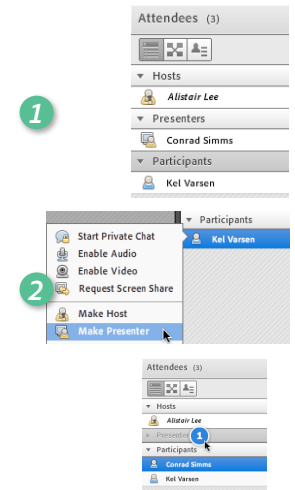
Attendees (3)

1

Hosts

Alistair Lee

Presenters

Conrad Simms

Participants

Kel Varsen

Participants

Kel Varsen

Start Private Chat

Enable Audio

Enable Video

2

Request Screen Share

Make Host

Make Presenter

Attendees (3)

Hosts

Alistair Lee

Presenters

1

Participants

Conrad Simms

Kel Varsen